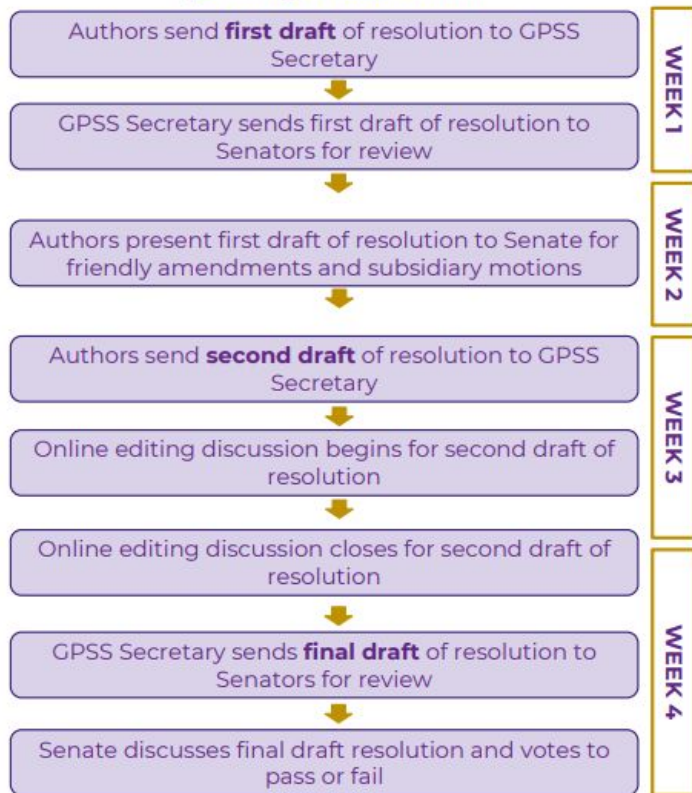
Authors send **first draft** of resolution to GPSS Secretary

GPSS Secretary sends first draft of resolution to Senators for review

WEEK 1

Authors present first draft of resolution to Senate for friendly amendments and subsidiary motions

WEEK 2

Authors send **second draft** of resolution to GPSS Secretary

Online editing discussion begins for second draft of resolution

WEEK 3

Online editing discussion closes for second draft of resolution

GPSS Secretary sends **final draft** of resolution to Senators for review

Senate discusses final draft resolution and votes to pass or fail

WEEK 4